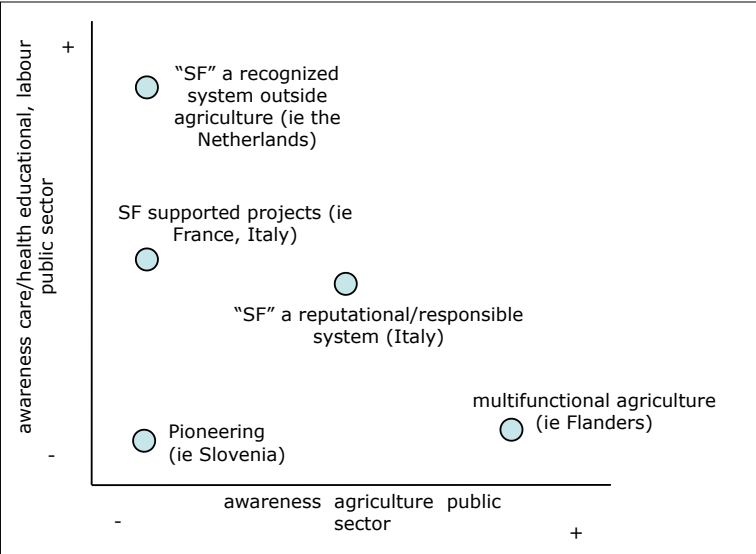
awareness care/health educational, labour public sector

+

-

“SF” a recognized system outside agriculture (ie the Netherlands)

SF supported projects (ie France, Italy)

“SF” a reputational/responsible system (Italy)

multifunctional agriculture (ie Flanders)

Pioneering (ie Slovenia)

awareness agriculture public sector

-

+